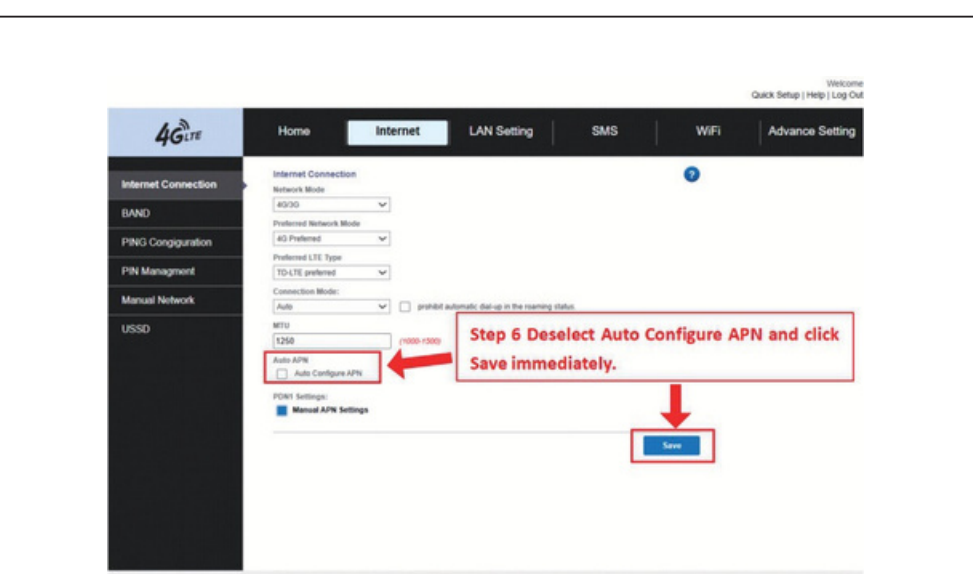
Welcome
Quick Setup | Help | Log Out

4G LTE

Home
Internet
LAN Setting
SMS
WiFi
Advance Setting

Internet Connection
BAND
PING Congiguration
PIN Managment
Manual Network
USSD

Internet Connection
Network Mode
4G/3G
Preferred Network Mode
4G Preferred
Preferred LTE Type
TD-LTE preferred
Connection Mode:
Auto
prohibit automatic dial-up in the roaming status
MTU
1250
(1000-1500)
Auto APN
Auto Configure APN
PDN1 Settings:
Manual APN Settings

Step 6 Deselect Auto Configure APN and click Save immediately.

Save